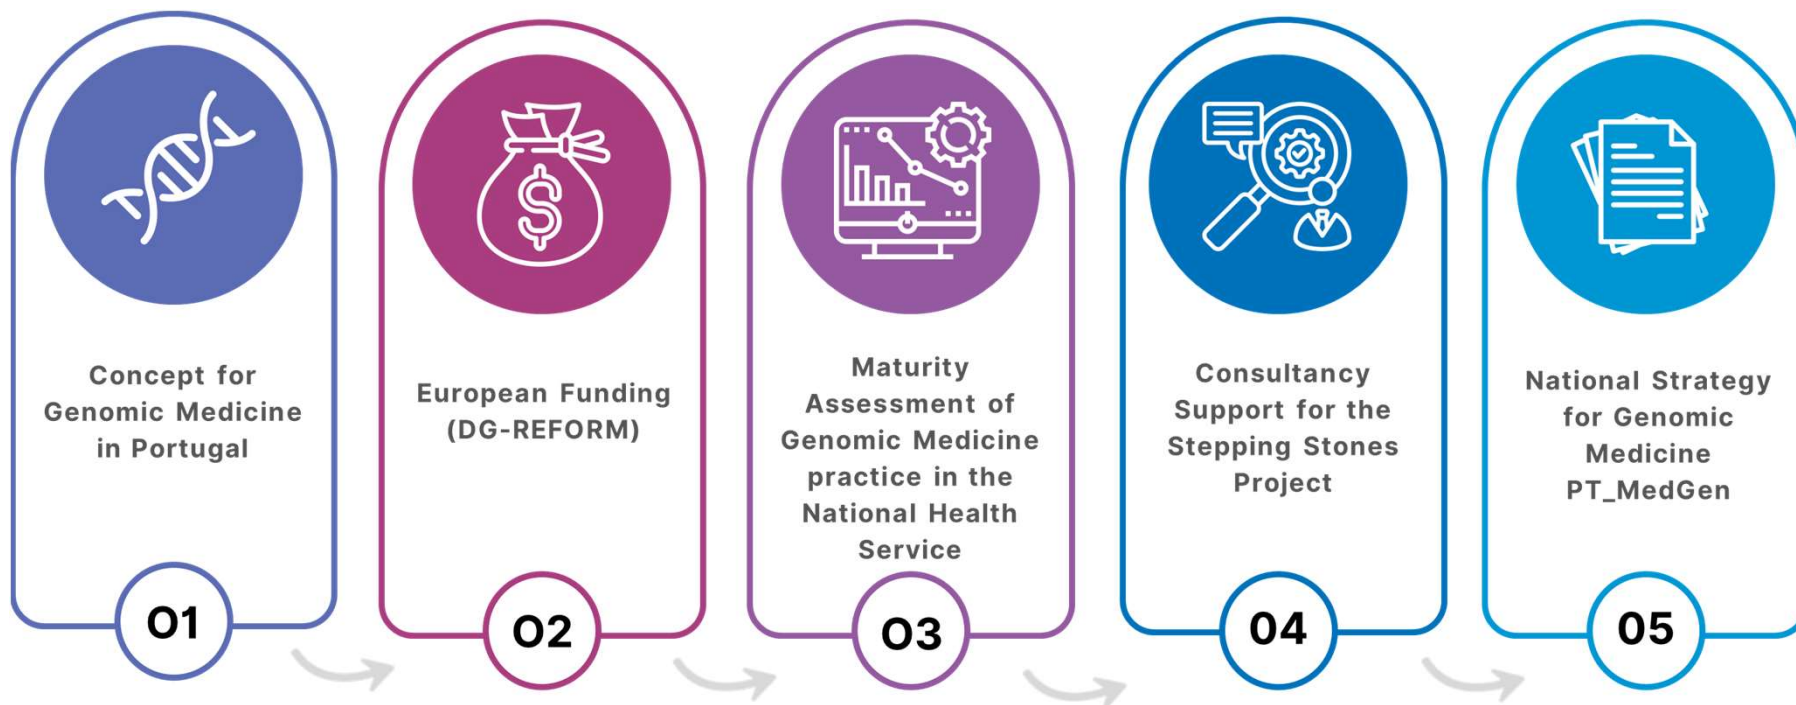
Concept for Genomic Medicine in Portugal

01

European Funding (DG-REFORM)

02

Maturity Assessment of Genomic Medicine practice in the National Health Service

03

Consultancy Support for the Stepping Stones Project

04

National Strategy for Genomic Medicine PT_MedGen

05